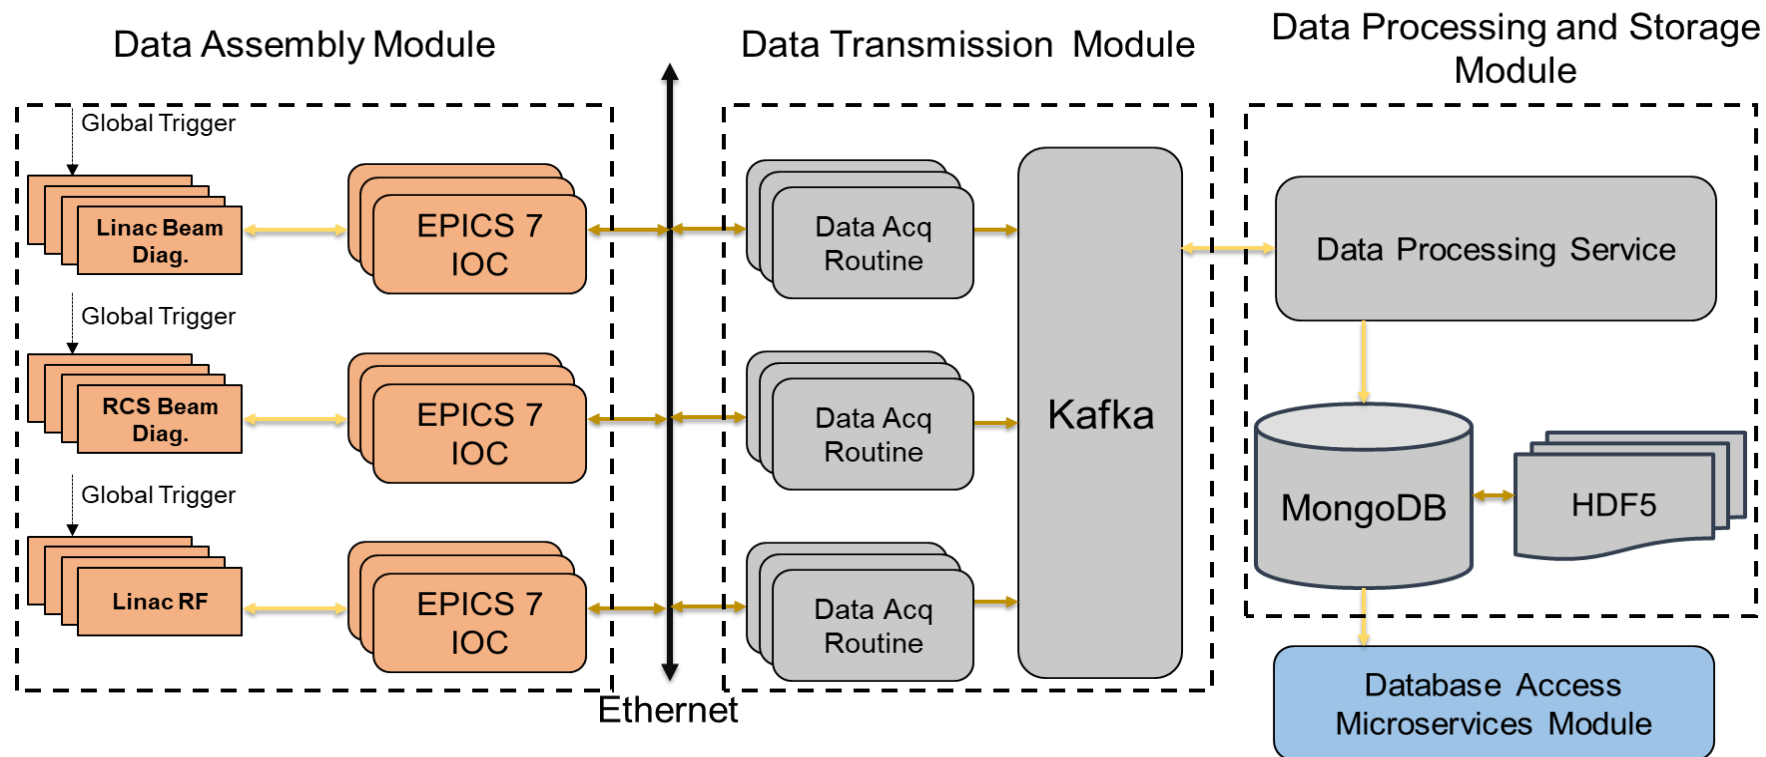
Data Assembly Module

Data Transmission Module

Data Processing and Storage Module

Global Trigger

Linac Beam Diag.

EPICS 7 IOC

Global Trigger

RCS Beam Diag.

EPICS 7 IOC

Global Trigger

Linac RF

EPICS 7 IOC

Data Acq Routine

Data Acq Routine

Data Acq Routine

Kafka

Data Processing Service

MongoDB

HDF5

Ethernet

Database Access Microservices Module